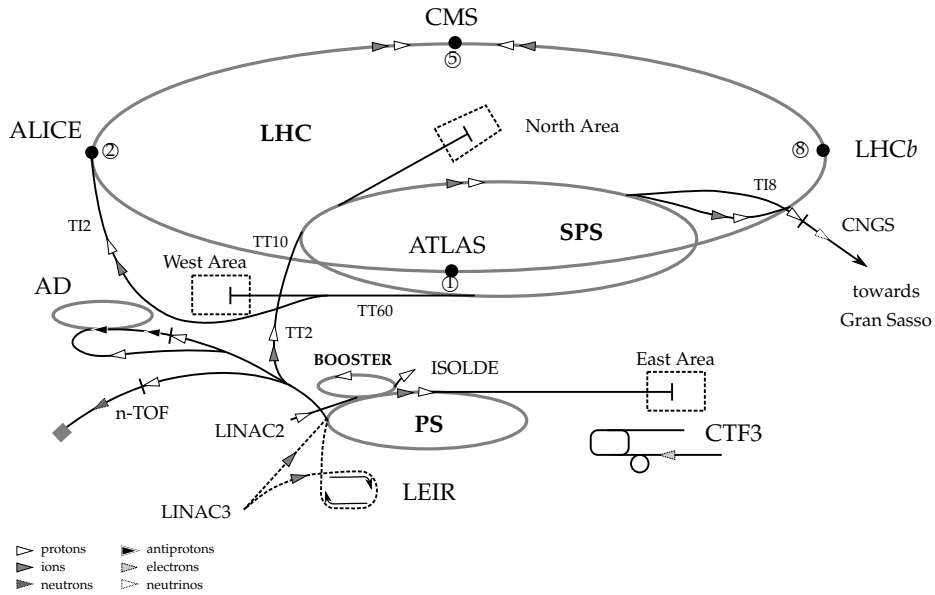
CMS
⑤
ALICE
②
LHC
North Area
⑧
LHC$b$
TI8
TI2
TT10
SPS
ATLAS
CNGS
West Area
①
AD
TT60
towards Gran Sasso
TT2
BOOSTER
ISOLDE
East Area
n-TOF
LINAC2
PS
CTF3
LEIR
LINAC3
protons
ions
neutrons
antiprotons
electrons
neutrinos